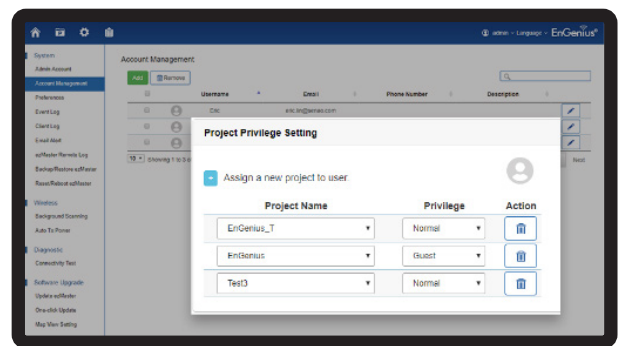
admin · Language · EnGenius

System
Admin Account
Account Management
Preference
Event Log
Client Log
Email Alert
ezMaster Remote Log
Backup/Restore ezMaster
Reset/Reboot ezMaster
Wireless
Background Scanning
Auto Tx Power
Diagnostic
Connectivity Test
Software Upgrade
Update ezMaster
One-click Update
Map View Setting

Account Management

Add | Remove

| | | Username | Email | Phone Number | Description | |
|---|---|---|---|---|---|---|
| | | eric | eric.lin@senao.com | | | |

10 Showing 1 to 3 o

Next

Project Privilege Setting

Assign a new project to user

| Project Name | Privilege | Action |
|---|---|---|
| EnGenius_T | Normal | |
| EnGenius | Guest | |
| Test3 | Normal | |